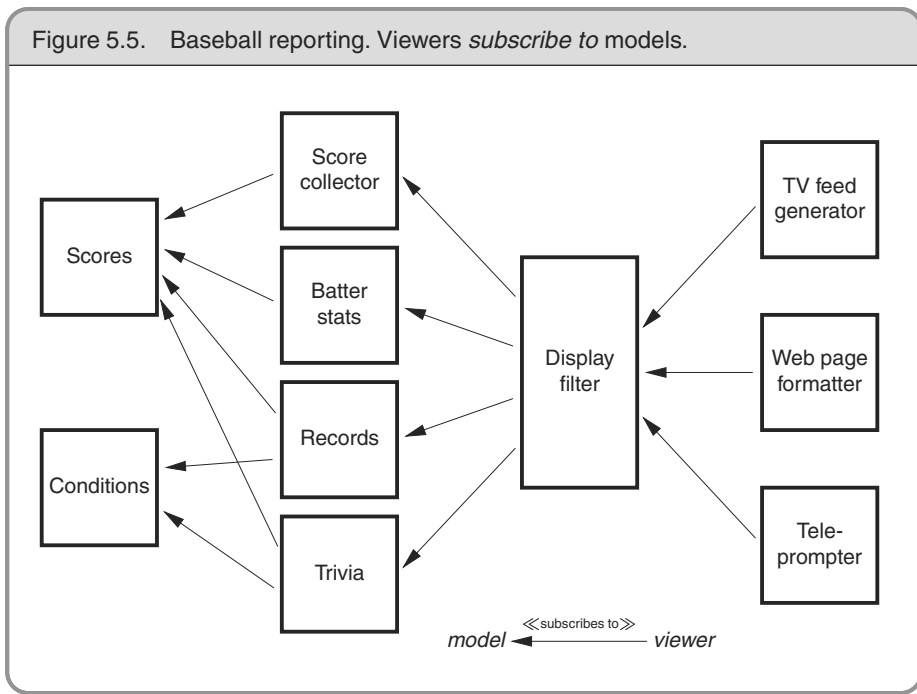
Figure 5.5. Baseball reporting. Viewers *subscribe to* models.

Scores

Conditions

Score collector

Batter stats

Records

Trivia

Display filter

TV feed generator

Web page formatter

Teleprompter

≪subscribes to≫

*model* ← *viewer*